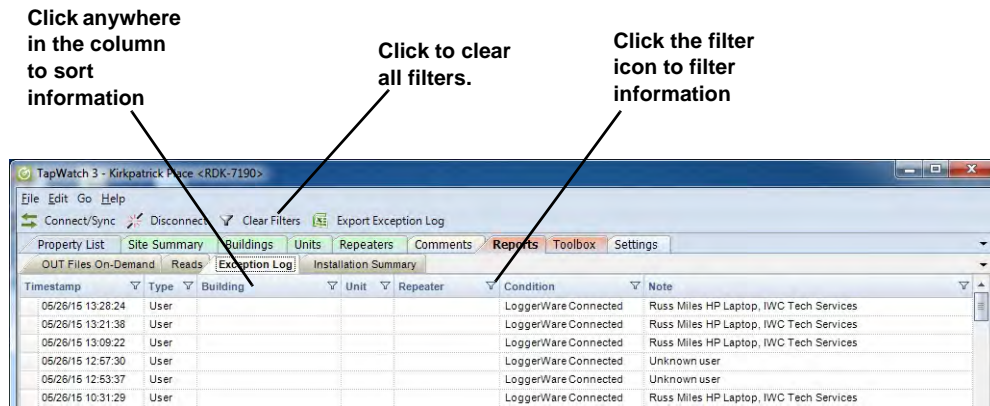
Click anywhere in the column to sort information

Click to clear all filters.

Click the filter icon to filter information

TapWatch 3 - Kirkpatrick Place <RDK-7190>

File Edit Go Help

Connect/Sync Disconnect Clear Filters Export Exception Log

Property List | Site Summary | Buildings | Units | Repeaters | Comments | Reports | Toolbox | Settings

OUT Files On-Demand | Reads | Exception Log | Installation Summary

| Timestamp | Type | Building | Unit | Repeater | Condition | Note |
|---|---|---|---|---|---|---|
| 05/26/15 13:28:24 | User | | | | LoggerWare Connected | Russ Miles HP Laptop, IWC Tech Services |
| 05/26/15 13:21:38 | User | | | | LoggerWare Connected | Russ Miles HP Laptop, IWC Tech Services |
| 05/26/15 13:09:22 | User | | | | LoggerWare Connected | Russ Miles HP Laptop, IWC Tech Services |
| 05/26/15 12:57:30 | User | | | | LoggerWare Connected | Unknown user |
| 05/26/15 12:53:37 | User | | | | LoggerWare Connected | Unknown user |
| 05/26/15 10:31:29 | User | | | | LoggerWare Connected | Russ Miles HP Laptop, IWC Tech Services |